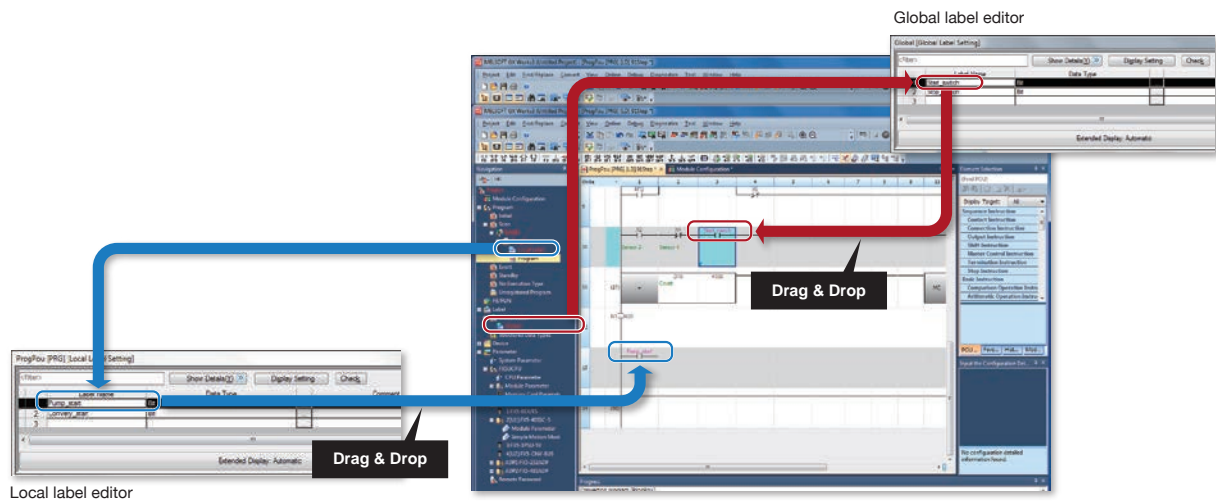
Global label editor

Global [Global Label Setting]

<Filter>

Show Details

Display Setting

Check

Label Name

Data Type

Start_switch

Bit

Extended Display: Automatic

Drag & Drop

ProgPou [PRG] Local Label Setting]

<Filter>

Show Details

Display Setting

Check

Label Name

Data Type

Comment

1 Pump_start

Bit

2 Convey_start

Bit

3

Extended Display: Automatic

Drag & Drop

Local label editor

Navigation

Module Configuration

Program

Initial

Scan

Program

Event

Standby

No Execution Type

Unregistered Program

FB/FUN

Label

Global

Device

Parameter

System Parameter

CPU Parameter

Module Parameter

Element Selection

Display Target: All

Sequence Instruction

Contact Instruction

Connection Instruction

Output Instruction

Shift Instruction

Master Control Instruction

Termination Instruction

Stop Instruction

Basic Instruction

Comparison Operation Instruction

Arithmetic Operation Instruction

No configuration detailed information found.

Progress

MC

Count

Sensor 2

Sensor 1